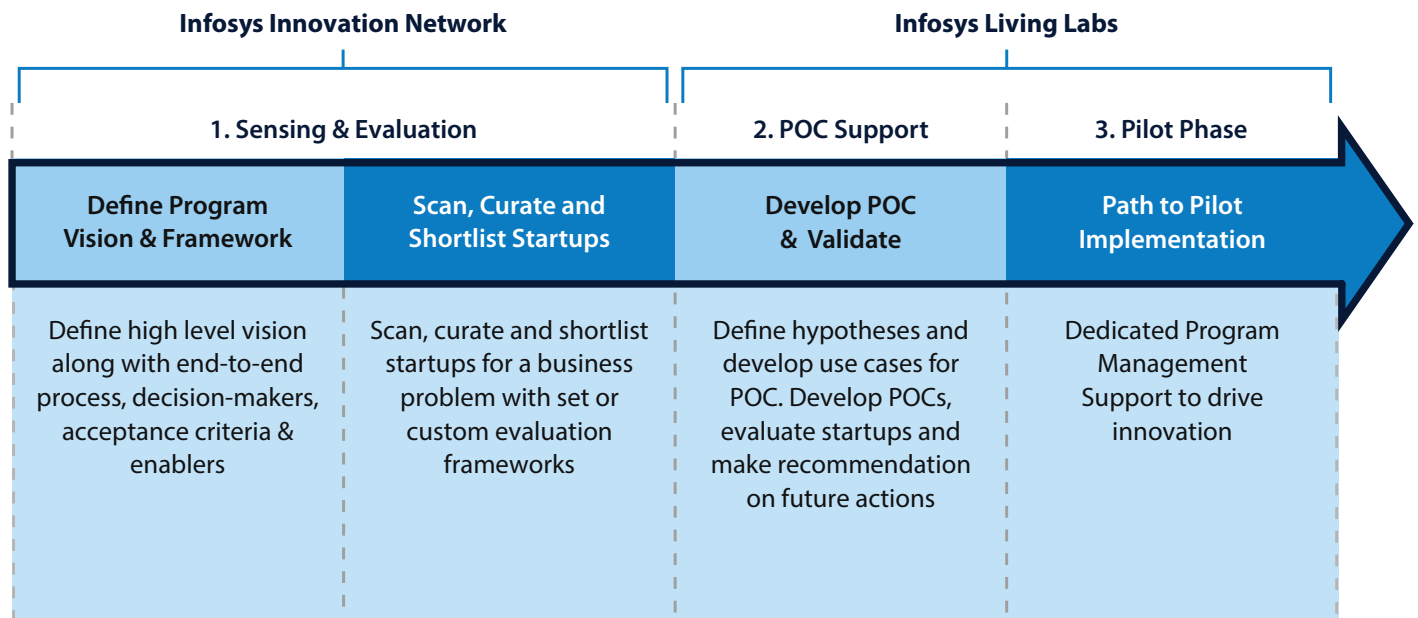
Infosys Innovation Network

Infosys Living Labs

1. Sensing & Evaluation

2. POC Support

3. Pilot Phase

Define Program Vision & Framework

Scan, Curate and Shortlist Startups

Develop POC & Validate

Path to Pilot Implementation

Define high level vision along with end-to-end process, decision-makers, acceptance criteria & enablers

Scan, curate and shortlist startups for a business problem with set or custom evaluation frameworks

Define hypotheses and develop use cases for POC. Develop POCs, evaluate startups and make recommendation on future actions

Dedicated Program Management Support to drive innovation